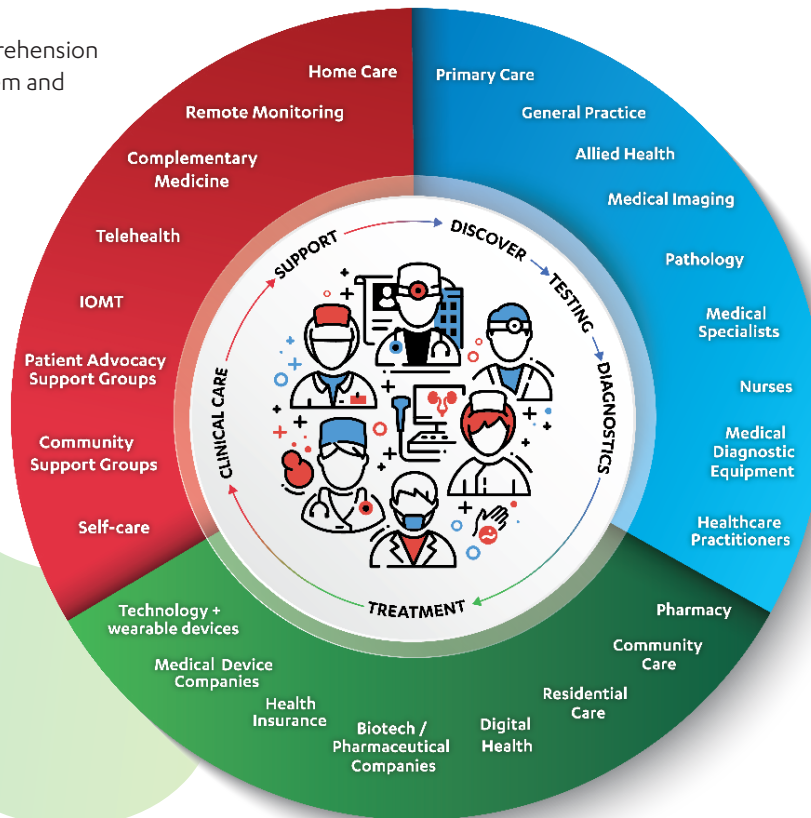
rehension
m and

Home Care

Remote Monitoring

Complementary Medicine

Telehealth

IOMT

Patient Advocacy Support Groups

Community Support Groups

Self-care

Primary Care

General Practice

Allied Health

Medical Imaging

Pathology

Medical Specialists

Nurses

Medical Diagnostic Equipment

Healthcare Practitioners

Pharmacy

Community Care

Residential Care

Digital Health

Biotech / Pharmaceutical Companies

Health Insurance

Medical Device Companies

Technology + wearable devices

SUPPORT

DISCOVER

TESTING

DIAGNOSTICS

TREATMENT

CLINICAL CARE